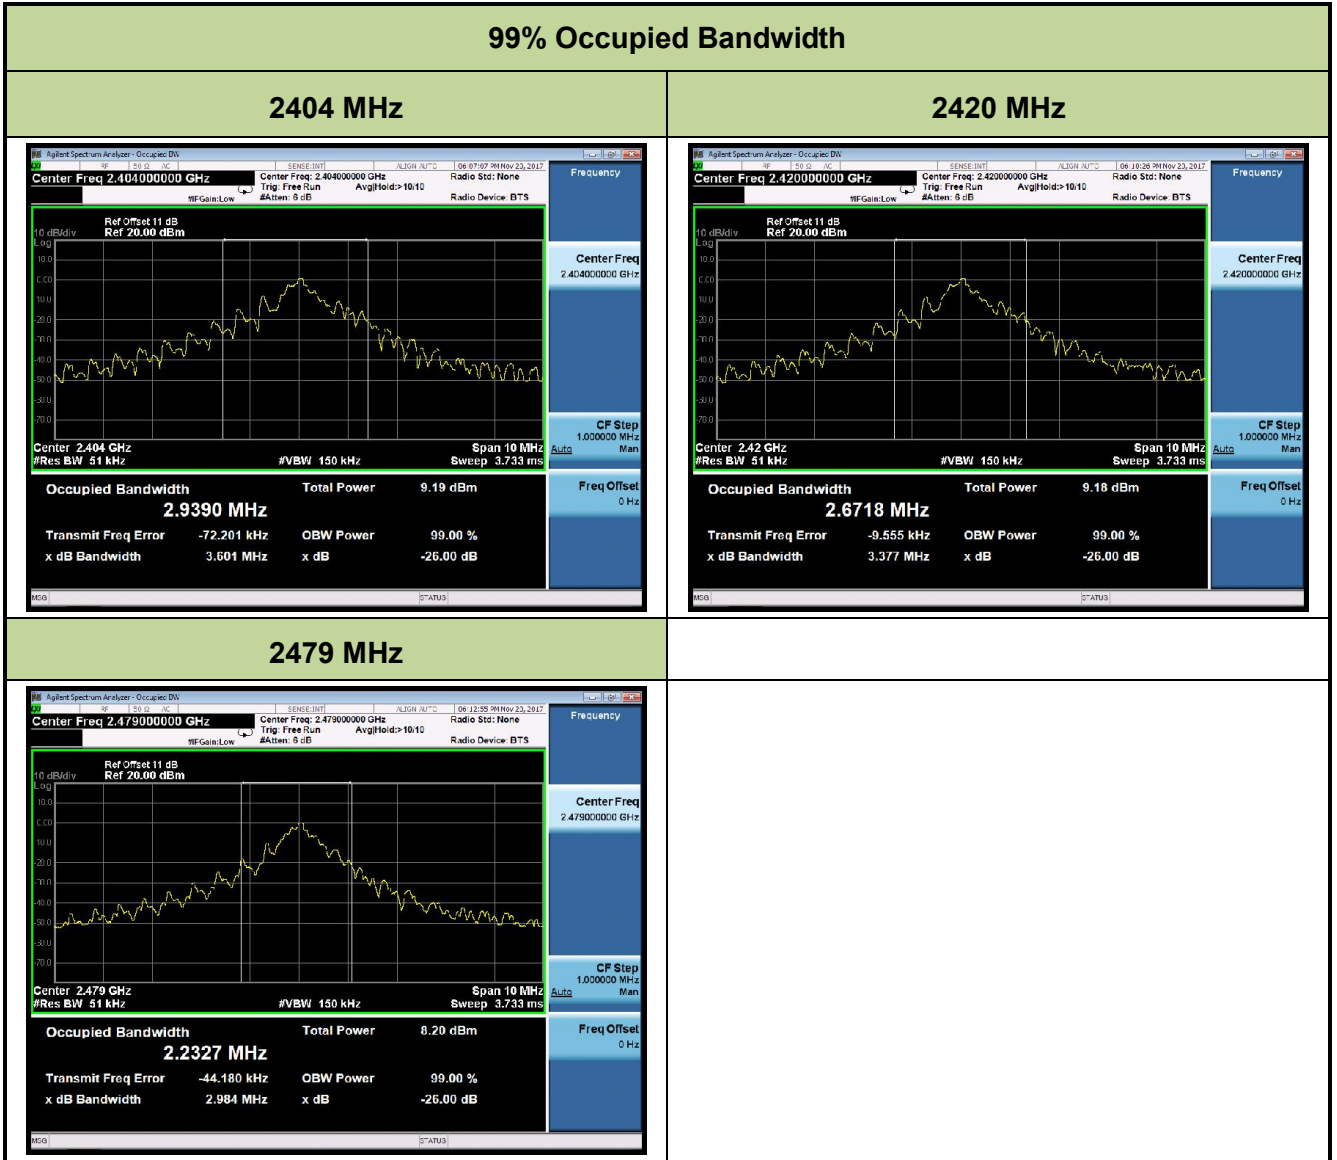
| 99% Occupied Bandwidth | |
|---|---|
| 2404 MHz | 2420 MHz |
| Agilent Spectrum Analyzer - Occupied BW<br>RF 50 Ω AC SENSE:INT ALIGN AUTO 06:07:07 PM Nov 23, 2017<br>Center Freq 2.404000000 GHz<br>Center Freq: 2.404000000 GHz Trig: Free Run Avg\|Hold:> 10/10 #Atten: 6 dB<br>#IFGain:Low<br>Radio Std: None<br>Radio Device: BTS<br>Frequency<br>Ref Offset 11 dB<br>10 dB/div Ref 20.00 dBm<br>Log<br>10.0 0.00 -10.0 -20.0 -30.0 -40.0 -50.0 -60.0 -70.0<br>Center 2.404 GHz #Res BW 51 kHz #VBW 150 kHz Span 10 MHz Sweep 3.733 ms<br>Center Freq 2.404000000 GHz<br>CF Step 1.000000 MHz Auto Man<br>Freq Offset 0 Hz<br>Occupied Bandwidth 2.9390 MHz<br>Total Power 9.19 dBm<br>Transmit Freq Error -72.201 kHz<br>OBW Power 99.00 %<br>x dB Bandwidth 3.601 MHz<br>x dB -26.00 dB<br>MSG STATUS | Agilent Spectrum Analyzer - Occupied BW<br>RF 50 Ω AC SENSE:INT ALIGN AUTO 06:10:26 PM Nov 23, 2017<br>Center Freq 2.420000000 GHz<br>Center Freq: 2.420000000 GHz Trig: Free Run Avg\|Hold:> 10/10 #Atten: 6 dB<br>#IFGain:Low<br>Radio Std: None<br>Radio Device: BTS<br>Frequency<br>Ref Offset 11 dB<br>10 dB/div Ref 20.00 dBm<br>Log<br>10.0 0.00 -10.0 -20.0 -30.0 -40.0 -50.0 -60.0 -70.0<br>Center 2.42 GHz #Res BW 51 kHz #VBW 150 kHz Span 10 MHz Sweep 3.733 ms<br>Center Freq 2.420000000 GHz<br>CF Step 1.000000 MHz Auto Man<br>Freq Offset 0 Hz<br>Occupied Bandwidth 2.6718 MHz<br>Total Power 9.18 dBm<br>Transmit Freq Error -9.555 kHz<br>OBW Power 99.00 %<br>x dB Bandwidth 3.377 MHz<br>x dB -26.00 dB<br>MSG STATUS |
| 2479 MHz | |
| Agilent Spectrum Analyzer - Occupied BW<br>RF 50 Ω AC SENSE:INT ALIGN AUTO 06:12:55 PM Nov 23, 2017<br>Center Freq 2.479000000 GHz<br>Center Freq: 2.479000000 GHz Trig: Free Run Avg\|Hold:> 10/10 #Atten: 6 dB<br>#IFGain:Low<br>Radio Std: None<br>Radio Device: BTS<br>Frequency<br>Ref Offset 11 dB<br>10 dB/div Ref 20.00 dBm<br>Log<br>10.0 0.00 -10.0 -20.0 -30.0 -40.0 -50.0 -60.0 -70.0<br>Center 2.479 GHz #Res BW 51 kHz #VBW 150 kHz Span 10 MHz Sweep 3.733 ms<br>Center Freq 2.479000000 GHz<br>CF Step 1.000000 MHz Auto Man<br>Freq Offset 0 Hz<br>Occupied Bandwidth 2.2327 MHz<br>Total Power 8.20 dBm<br>Transmit Freq Error -44.180 kHz<br>OBW Power 99.00 %<br>x dB Bandwidth 2.984 MHz<br>x dB -26.00 dB<br>MSG STATUS | |